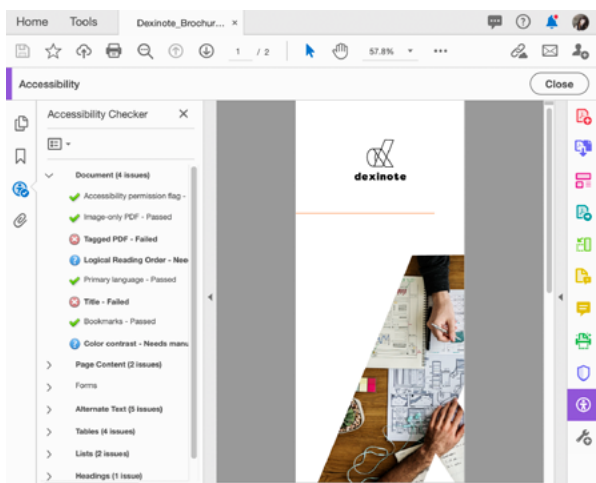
Home Tools Dexinote_Brochur... ×

1 / 2 57.8%

Accessibility

Close

Accessibility Checker ×

Document (4 issues)

Accessibility permission flag -

Image-only PDF - Passed

Tagged PDF - Failed

Logical Reading Order - Nee

Primary language - Passed

Title - Failed

Bookmarks - Passed

Color contrast - Needs manu

Page Content (2 issues)

Forms

Alternate Text (5 issues)

Tables (4 issues)

Lists (2 issues)

Headings (1 issue)

dexinote